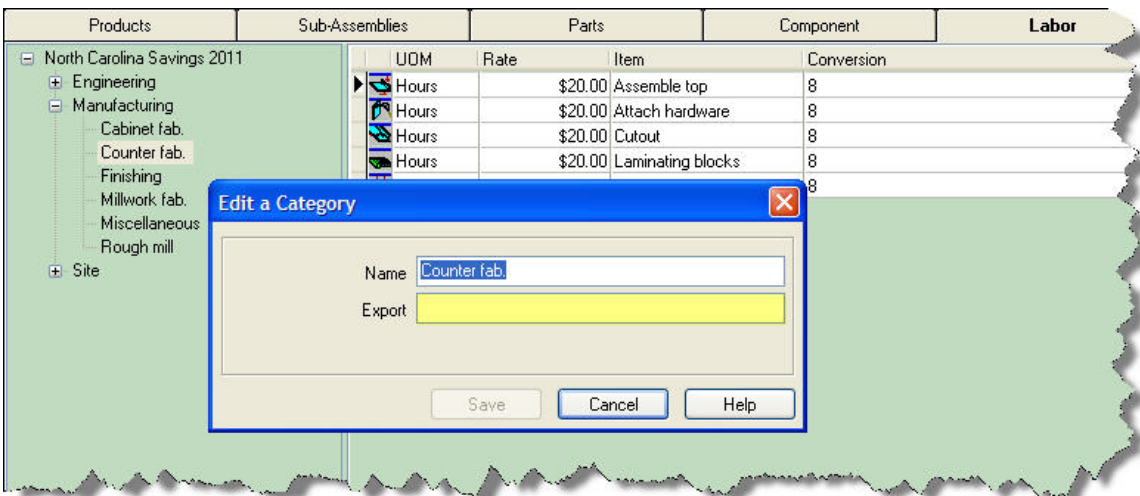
Products | Sub-Assemblies | Parts | Component | Labor

North Carolina Savings 2011
Engineering
Manufacturing
Cabinet fab.
Counter fab.
Finishing
Millwork fab.
Miscellaneous
Rough mill
Site

| UOM | Rate | Item | Conversion |
|---|---|---|---|
| Hours | $20.00 | Assemble top | 8 |
| Hours | $20.00 | Attach hardware | 8 |
| Hours | $20.00 | Cutout | 8 |
| Hours | $20.00 | Laminating blocks | 8 |
| | | | 8 |

Edit a Category
Name Counter fab.
Export
Save Cancel Help